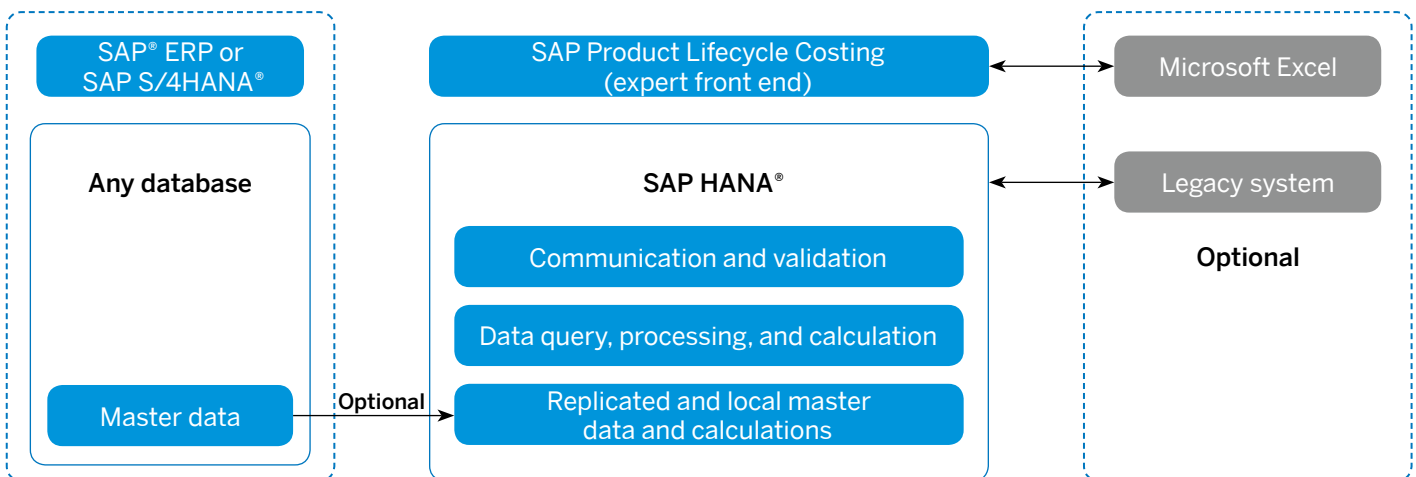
SAP® ERP or SAP S/4HANA®

Any database

Master data

Optional

SAP Product Lifecycle Costing (expert front end)

SAP HANA®

Communication and validation

Data query, processing, and calculation

Replicated and local master data and calculations

Microsoft Excel

Legacy system

Optional